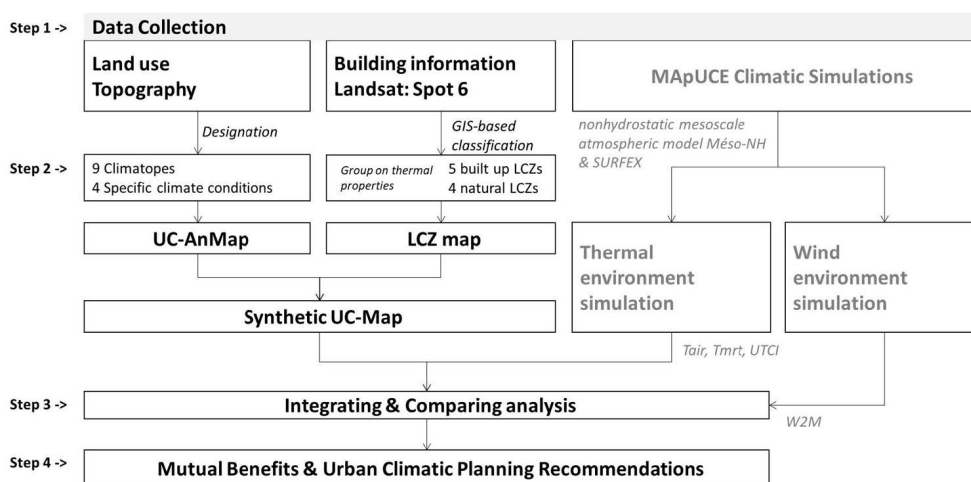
Step 1 -> Data Collection

Land use
Topography

Building information
Landsat: Spot 6

MApUCE Climatic Simulations

Designation

GIS-based classification

nonhydrostatic mesoscale atmospheric model Méso-NH & SURFEX

Step 2 ->

9 Climatopes
4 Specific climate conditions

Group on thermal properties

5 built up LCZs
4 natural LCZs

UC-AnMap

LCZ map

Thermal environment simulation

Wind environment simulation

Synthetic UC-Map

Tair, Tmrt, UTCI

Step 3 -> Integrating & Comparing analysis

W2M

Step 4 -> Mutual Benefits & Urban Climatic Planning Recommendations